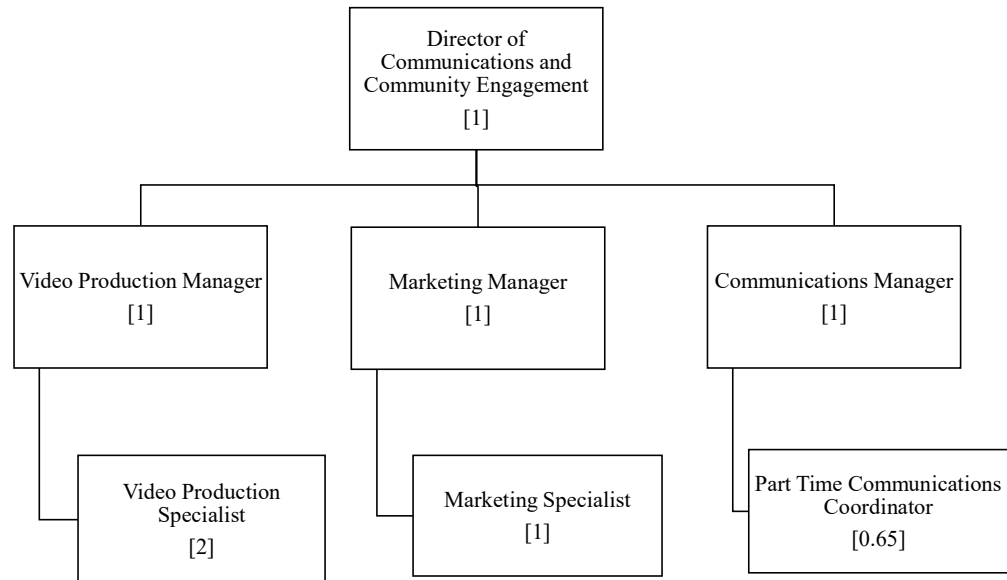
Director of Communications and Community Engagement
[1]

Video Production Manager
[1]

Marketing Manager
[1]

Communications Manager
[1]

Video Production Specialist
[2]

Marketing Specialist
[1]

Part Time Communications Coordinator
[0.65]